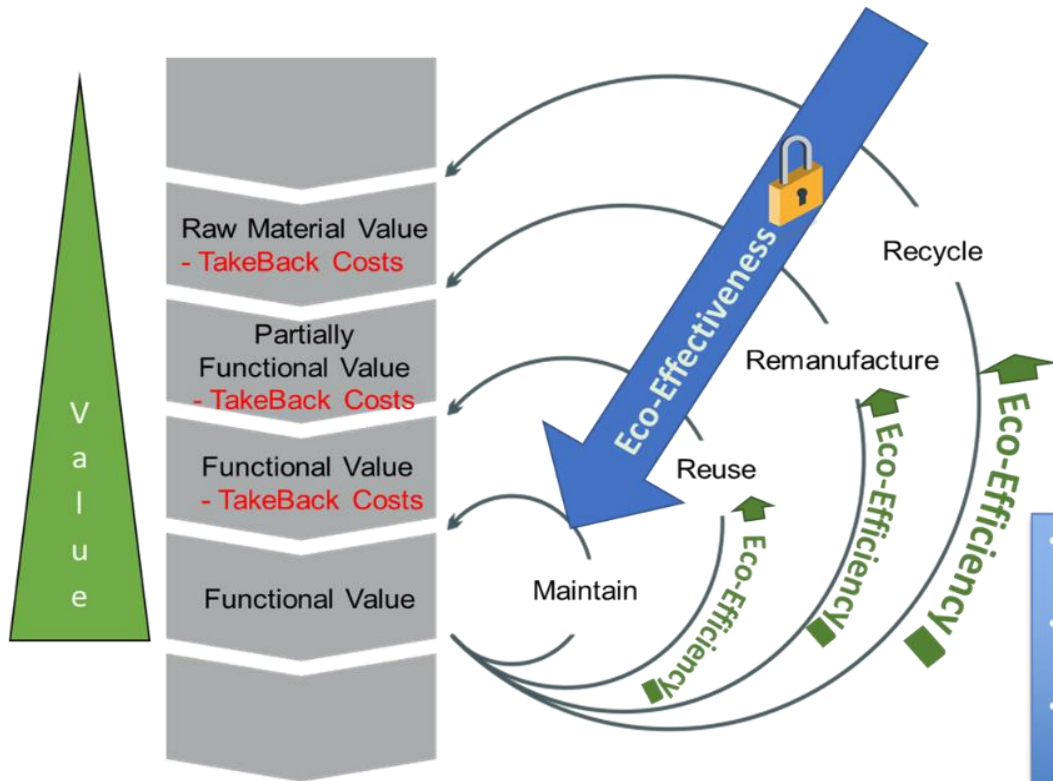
Value

Raw Material Value
- TakeBack Costs

Partially Functional Value
- TakeBack Costs

Functional Value
- TakeBack Costs

Functional Value

Eco-Effectiveness

Recycle

Remanufacture

Reuse

Maintain

Eco-Efficiency

Eco-Efficiency

Eco-Efficiency